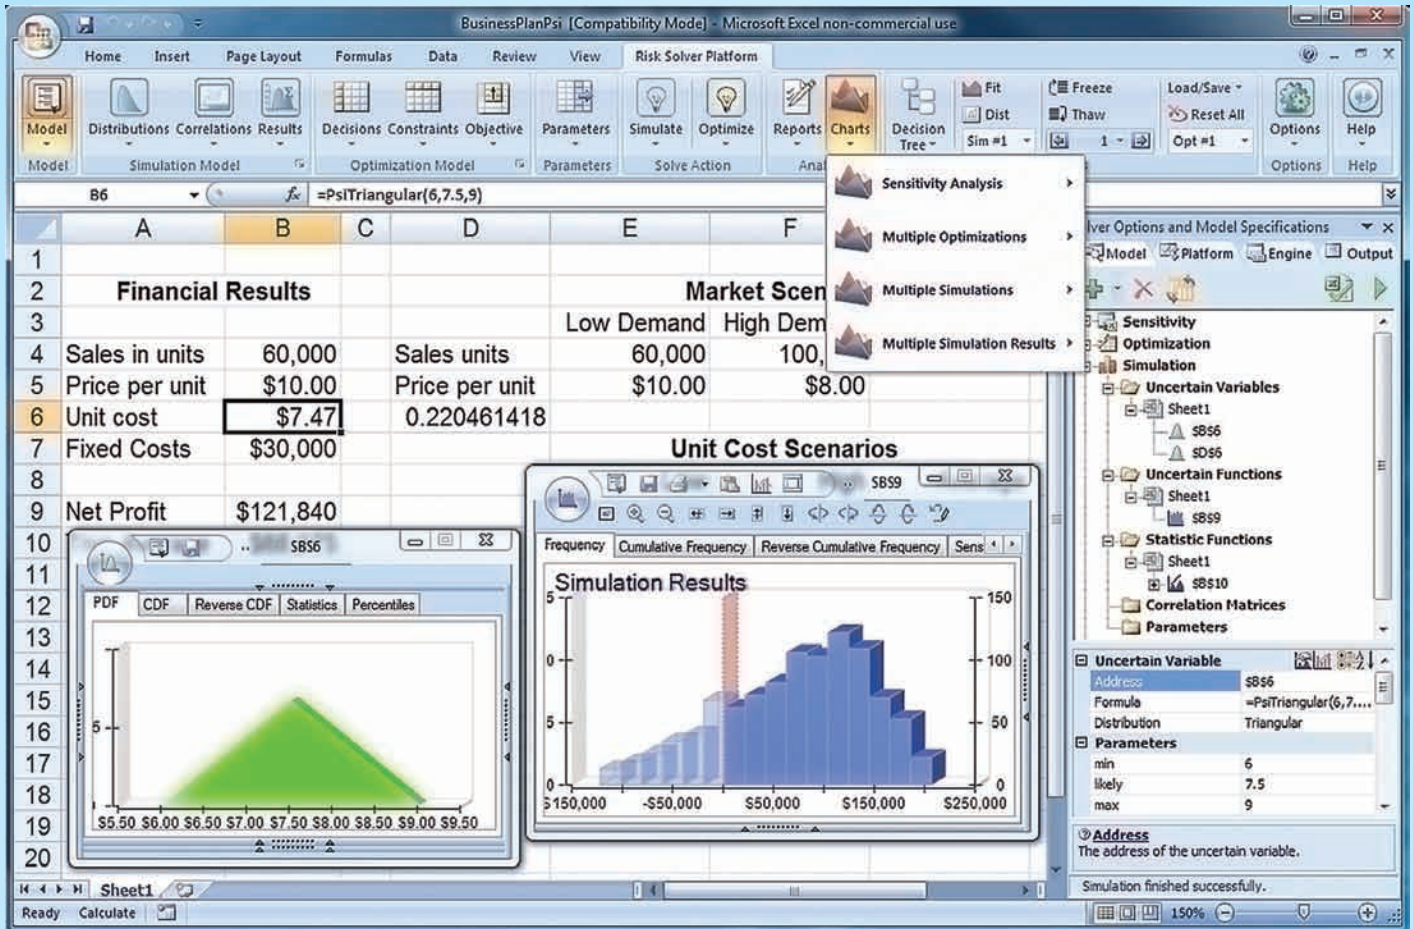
BusinessPlanPsi [Compatibility Mode] - Microsoft Excel non-commercial use

Home Insert Page Layout Formulas Data Review View Risk Solver Platform

Model Distributions Correlations Results Decisions Constraints Objective Parameters Simulate Optimize Reports Charts Decision Tree Fit Dist Sim #1 Freeze Thaw 1 Load/Save Reset All Opt #1 Options Help

Model Simulation Model Optimization Model Parameters Solve Action Anal Options Help

B6 $f_x$ =PsiTriangular(6,7.5,9)

Sensitivity Analysis
Multiple Optimizations
Multiple Simulations
Multiple Simulation Results

| | A | B | C | D | E | F |
|---|---|---|---|---|---|---|
| 1 | | | | | | |
| 2 | Financial Results | | | | Market Scen | |
| 3 | | | | | Low Demand | High Dem |
| 4 | Sales in units | 60,000 | | Sales units | 60,000 | 100, |
| 5 | Price per unit | $10.00 | | Price per unit | $10.00 | $8.00 |
| 6 | Unit cost | $7.47 | | 0.220461418 | | |
| 7 | Fixed Costs | $30,000 | | | Unit Cost Scenarios | |
| 8 | | | | | | |
| 9 | Net Profit | $121,840 | | | | |
| 10 | | | | | | |
| 11 | | | | | | |
| 12 | | | | | | |
| 13 | | | | | | |
| 14 | | | | | | |
| 15 | | | | | | |
| 16 | | | | | | |
| 17 | | | | | | |
| 18 | | | | | | |
| 19 | | | | | | |
| 20 | | | | | | |

$B$6
PDF CDF Reverse CDF Statistics Percentiles
5
$5.50 $6.00 $6.50 $7.00 $7.50 $8.00 $8.50 $9.00 $9.50

$B$9
Frequency Cumulative Frequency Reverse Cumulative Frequency Sens
Simulation Results
5 0 5 0
150 100 50 0
-$150,000 -$50,000 $50,000 $150,000 $250,000

lver Options and Model Specifications
Model Platform Engine Output
Sensitivity
Optimization
Simulation
Uncertain Variables
Sheet1
$B$6
$D$6
Uncertain Functions
Sheet1
$B$9
Statistic Functions
Sheet1
$B$10
Correlation Matrices
Parameters

Uncertain Variable
| Address | $B$6 |
|---|---|
| Formula | =PsiTriangular(6,7.... |
| Distribution | Triangular |

Parameters
| min | 6 |
|---|---|
| likely | 7.5 |
| max | 9 |

Address
The address of the uncertain variable.

Simulation finished successfully.

Sheet1
Ready Calculate 150%